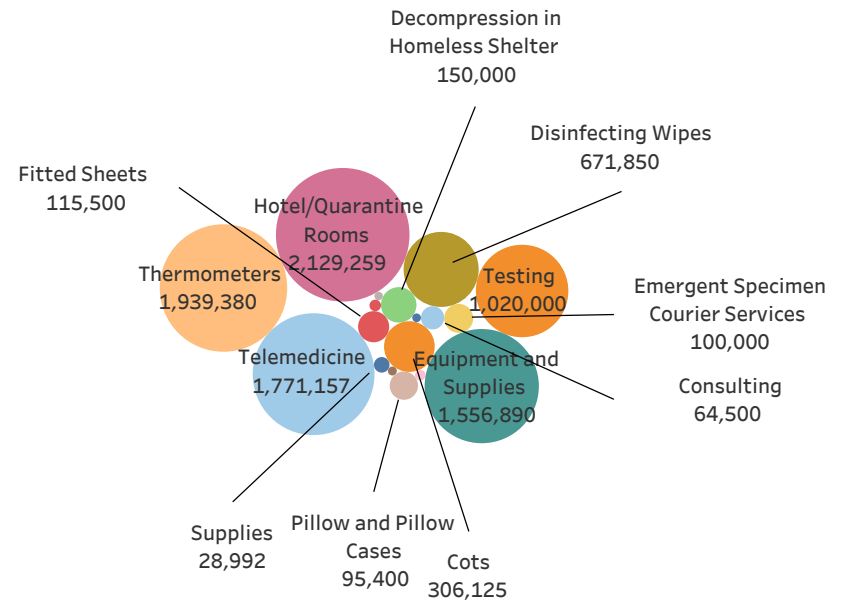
Decompression in Homeless Shelter
150,000

Disinfecting Wipes
671,850

Fitted Sheets
115,500

Hotel/Quarantine Rooms
2,129,259

Thermometers
1,939,380

Testing
1,020,000

Emergent Specimen Courier Services
100,000

Telemedicine
1,771,157

Equipment and Supplies
1,556,890

Consulting
64,500

Supplies
28,992

Pillow and Pillow Cases
95,400

Cots
306,125